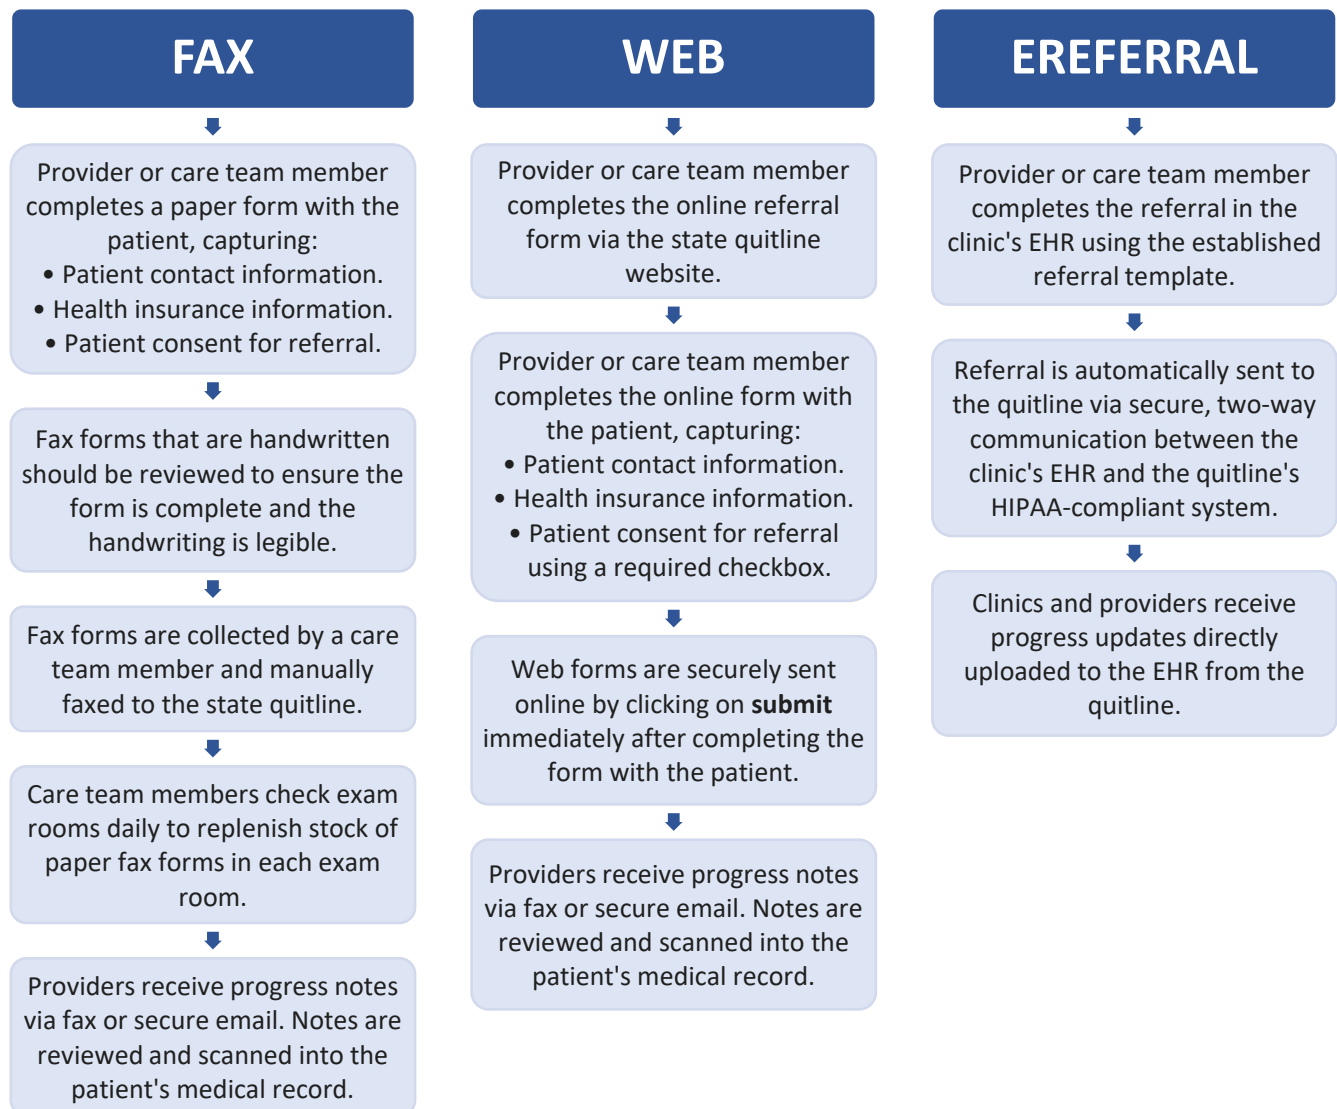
FAX

Provider or care team member completes a paper form with the patient, capturing:
• Patient contact information.
• Health insurance information.
• Patient consent for referral.

Fax forms that are handwritten should be reviewed to ensure the form is complete and the handwriting is legible.

Fax forms are collected by a care team member and manually faxed to the state quitline.

Care team members check exam rooms daily to replenish stock of paper fax forms in each exam room.

Providers receive progress notes via fax or secure email. Notes are reviewed and scanned into the patient's medical record.

WEB

Provider or care team member completes the online referral form via the state quitline website.

Provider or care team member completes the online form with the patient, capturing:
• Patient contact information.
• Health insurance information.
• Patient consent for referral using a required checkbox.

Web forms are securely sent online by clicking on **submit** immediately after completing the form with the patient.

Providers receive progress notes via fax or secure email. Notes are reviewed and scanned into the patient's medical record.

EREFERRAL

Provider or care team member completes the referral in the clinic's EHR using the established referral template.

Referral is automatically sent to the quitline via secure, two-way communication between the clinic's EHR and the quitline's HIPAA-compliant system.

Clinics and providers receive progress updates directly uploaded to the EHR from the quitline.